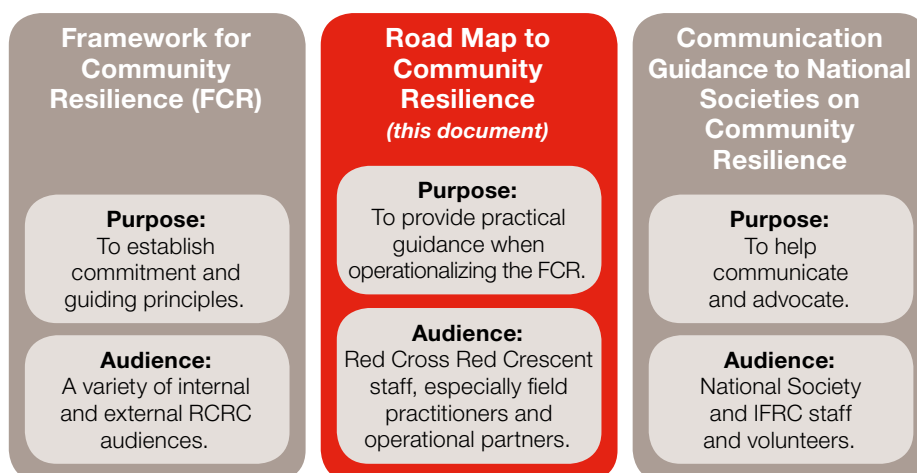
Framework for Community Resilience (FCR)

Purpose:
To establish commitment and guiding principles.

Audience:
A variety of internal and external RCRC audiences.

Road Map to Community Resilience
(this document)

Purpose:
To provide practical guidance when operationalizing the FCR.

Audience:
Red Cross Red Crescent staff, especially field practitioners and operational partners.

Communication Guidance to National Societies on Community Resilience

Purpose:
To help communicate and advocate.

Audience:
National Society and IFRC staff and volunteers.